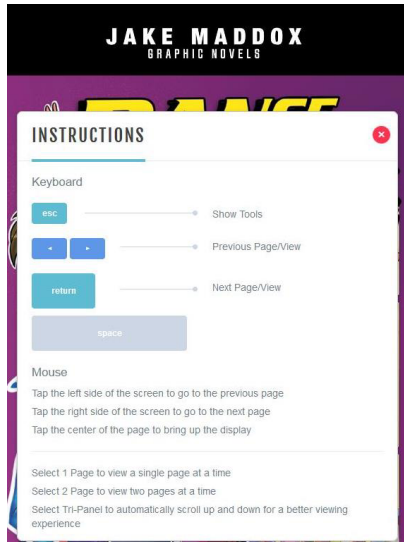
JAKE MADDOX
GRAPHIC NOVELS

INSTRUCTIONS

Keyboard

esc
Show Tools

◂ ▸
Previous Page/View

return
Next Page/View

space

Mouse

Tap the left side of the screen to go to the previous page
Tap the right side of the screen to go to the next page
Tap the center of the page to bring up the display

Select 1 Page to view a single page at a time
Select 2 Page to view two pages at a time
Select Tri-Panel to automatically scroll up and down for a better viewing experience